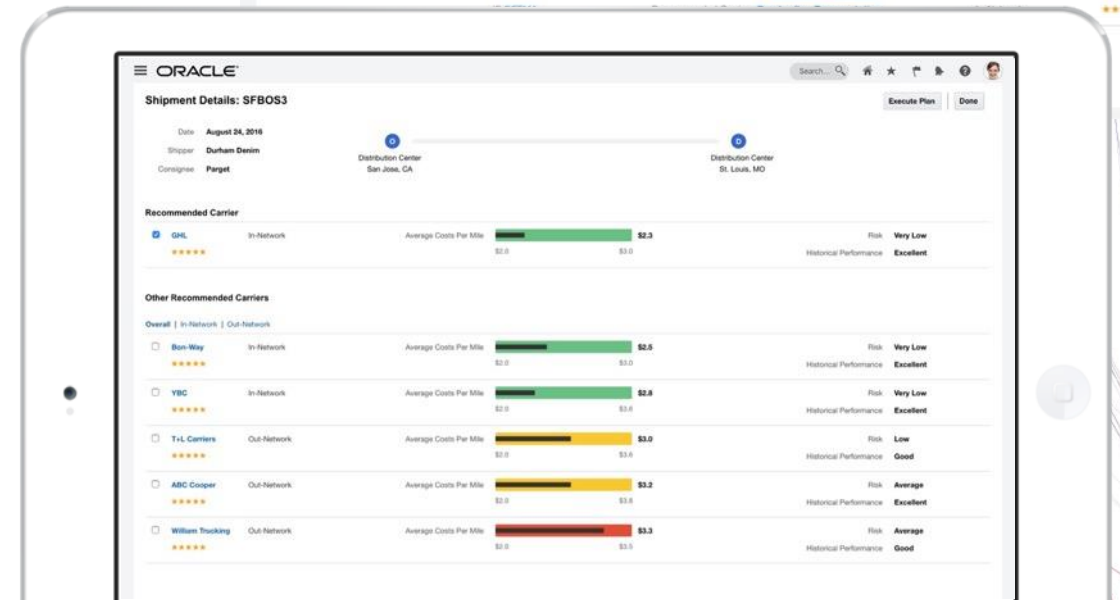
ORACLE

Search...

Shipment Details: SFBOS3

Execute Plan

Done

Date August 24, 2016
Shipper Durham Denim
Consignee Parget

O
Distribution Center
San Jose, CA

D
Distribution Center
St. Louis, MO

Recommended Carrier

GHL In-Network Average Costs Per Mile $2.3 $2.0 $3.0 Risk Very Low Historical Performance Excellent
★★★★★

Other Recommended Carriers

Overall | In-Network | Out-Network

Bon-Way In-Network Average Costs Per Mile $2.5 $2.0 $3.0 Risk Very Low Historical Performance Excellent
★★★★★

YBC In-Network Average Costs Per Mile $2.8 $2.0 $3.6 Risk Very Low Historical Performance Excellent
★★★★★

T+L Carriers Out-Network Average Costs Per Mile $3.0 $2.0 $3.6 Risk Low Historical Performance Good
★★★★★

ABC Cooper Out-Network Average Costs Per Mile $3.2 $2.0 $3.6 Risk Average Historical Performance Excellent
★★★★★

William Trucking Out-Network Average Costs Per Mile $3.3 $2.0 $3.5 Risk Average Historical Performance Good
★★★★★